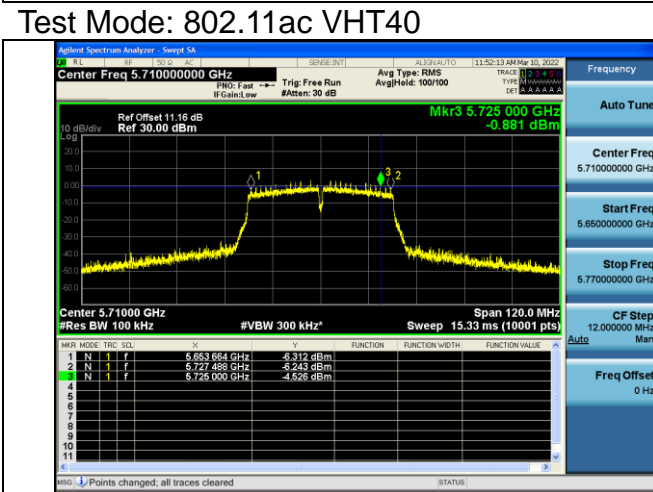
Test Mode: 802.11ac VHT40

Agilent Spectrum Analyzer - Swept SA
RL RF 50 Ω AC SENSE:INT ALIGN AUTO 11:52:13 AM Mar 10, 2022
Center Freq 5.710000000 GHz
PNO: Fast IFGain:Low
Trig: Free Run #Atten: 30 dB
Avg Type: RMS Avg|Hold: 100/100
TRACE 1 2 3 4 5 6 TYPE M DET A A A A A A
Frequency

Ref Offset 11.16 dB
10 dB/div Ref 30.00 dBm
Log
Mkr3 5.725 000 GHz -0.881 dBm

20.0
10.0
0.00
-10.0
-20.0
-30.0
-40.0
-50.0
-60.0

1
3 2

Center 5.71000 GHz
#Res BW 100 kHz
#VBW 300 kHz*
Span 120.0 MHz
Sweep 15.33 ms (10001 pts)

| MKR | MODE | TRC | SCL | X | Y | FUNCTION | FUNCTION WIDTH | FUNCTION VALUE |
|---|---|---|---|---|---|---|---|---|
| 1 | N | 1 | f | 5.653 664 GHz | -6.312 dBm | | | |
| 2 | N | 1 | f | 5.727 488 GHz | -6.243 dBm | | | |
| 3 | N | 1 | f | 5.725 000 GHz | -4.526 dBm | | | |
| 4 | | | | | | | | |
| 5 | | | | | | | | |
| 6 | | | | | | | | |
| 7 | | | | | | | | |
| 8 | | | | | | | | |
| 9 | | | | | | | | |
| 10 | | | | | | | | |
| 11 | | | | | | | | |

Auto Tune
Center Freq 5.710000000 GHz
Start Freq 5.650000000 GHz
Stop Freq 5.770000000 GHz
CF Step 12.000000 MHz Auto Man
Freq Offset 0 Hz

MSG Points changed; all traces cleared
STATUS